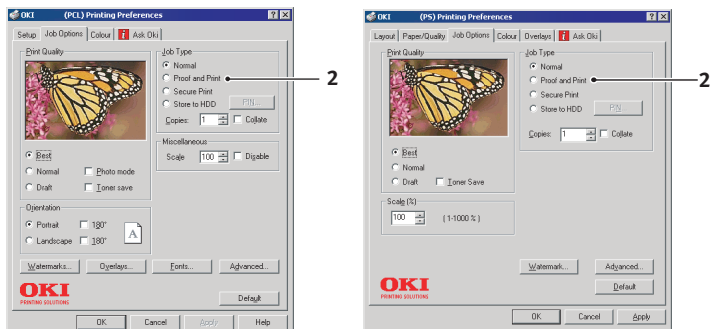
OKI (PCL) Printing Preferences ? X

Setup | Job Options | Colour | Ask Oki

Print Quality

Job Type
Normal
Proof and Print
Secure Print
Store to HDD
PIN...
Copies: 1
Collate

2

Miscellaneous
Scale 100
Disable

Best
Normal
Photo mode
Draft
Toner save

Orientation
Portrait
180°
Landscape
180°
A

Watermarks... Overlays... Fonts... Advanced...

OKI
PRINTING SOLUTIONS

Default

OK Cancel Apply Help

OKI (PS) Printing Preferences ? X

Layout | Paper/Quality | Job Options | Colour | Overlays | Ask Oki

Print Quality

Job Type
Normal
Proof and Print
Secure Print
Store to HDD
PIN...
Copies: 1
Collate

2

Best
Normal
Draft
Toner Save

Scale (%)
100
( 1-1000 % )

Watermark... Advanced...

OKI
PRINTING SOLUTIONS

Default

OK Cancel Apply